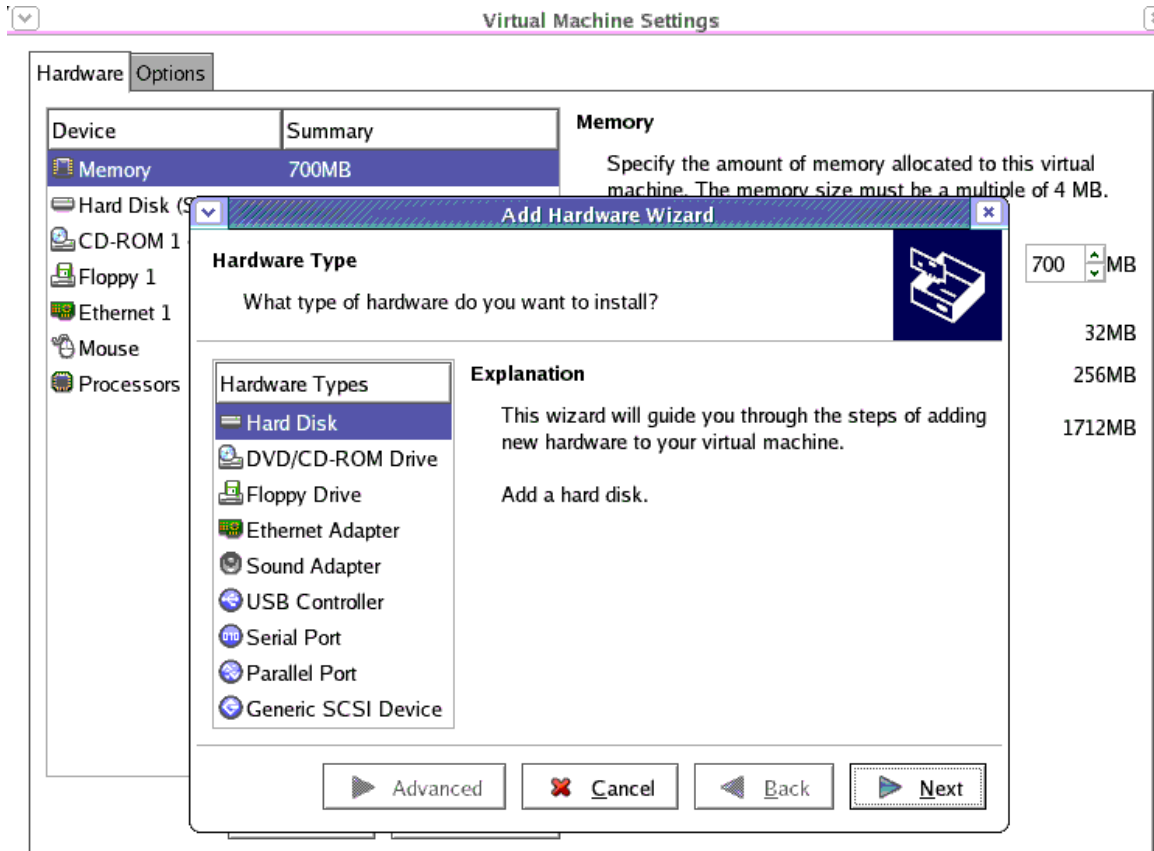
Virtual Machine Settings

Hardware | Options

| Device | Summary |
|---|---|
| Memory | 700MB |
| Hard Disk (S | |
| CD-ROM 1 | |
| Floppy 1 | |
| Ethernet 1 | |
| Mouse | |
| Processors | |

Memory

Specify the amount of memory allocated to this virtual machine. The memory size must be a multiple of 4 MB.

700 MB

32MB

256MB

1712MB

Add Hardware Wizard

Hardware Type

What type of hardware do you want to install?

Hardware Types
Hard Disk
DVD/CD-ROM Drive
Floppy Drive
Ethernet Adapter
Sound Adapter
USB Controller
Serial Port
Parallel Port
Generic SCSI Device

Explanation

This wizard will guide you through the steps of adding new hardware to your virtual machine.

Add a hard disk.

Advanced | Cancel | Back | Next